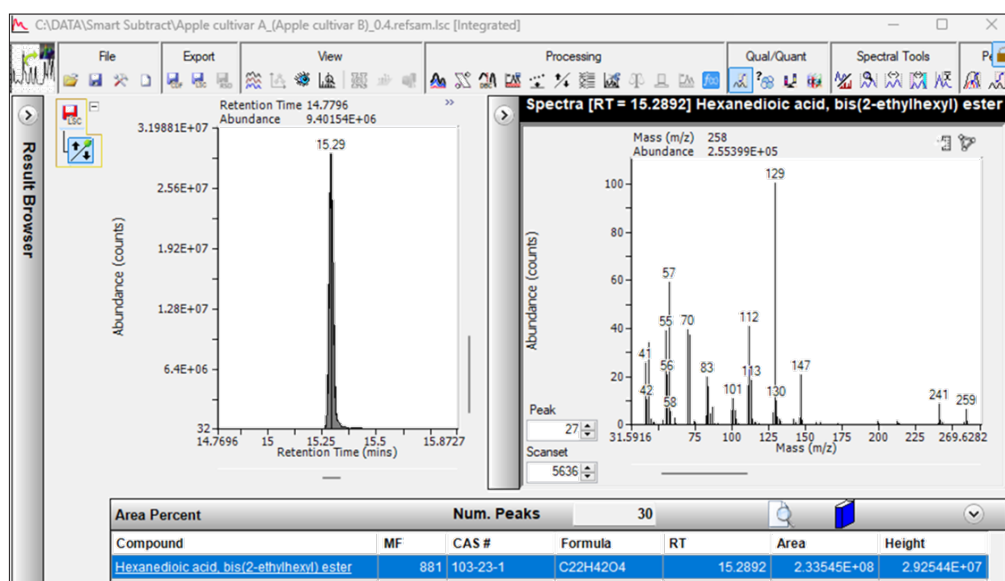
C:\DATA\Smart Subtract\Apple cultivar A_(Apple cultivar B)_0.4.refsam.lsc [Integrated]

File Export View Processing Qual/Quant Spectral Tools P

Result Browser

LSC

Retention Time 14.7796
Abundance 9.40154E+06

3.19881E+07
2.56E+07
1.92E+07
1.28E+07
6.4E+06
32
Abundance (counts)
15.29
14.7696 15 15.25 15.5 15.8727
Retention Time (mins)

Spectra [RT = 15.2892] Hexanedioic acid, bis(2-ethylhexyl) ester

Mass (m/z) 258
Abundance 2.55399E+05

Abundance (counts)
100
80
60
40
20
0
129
57
55
70
112
41
56
83
113
147
42
58
101
130
241
259
31.5916 50 75 100 125 150 175 200 225 250 269.6282
Mass (m/z)

Peak
27
Scanset
5636

Area Percent Num. Peaks 30

| Compound | MF | CAS # | Formula | RT | Area | Height |
|---|---|---|---|---|---|---|
| Hexanedioic acid, bis(2-ethylhexyl) ester | 881 | 103-23-1 | C22H42O4 | 15.2892 | 2.33545E+08 | 2.92544E+07 |